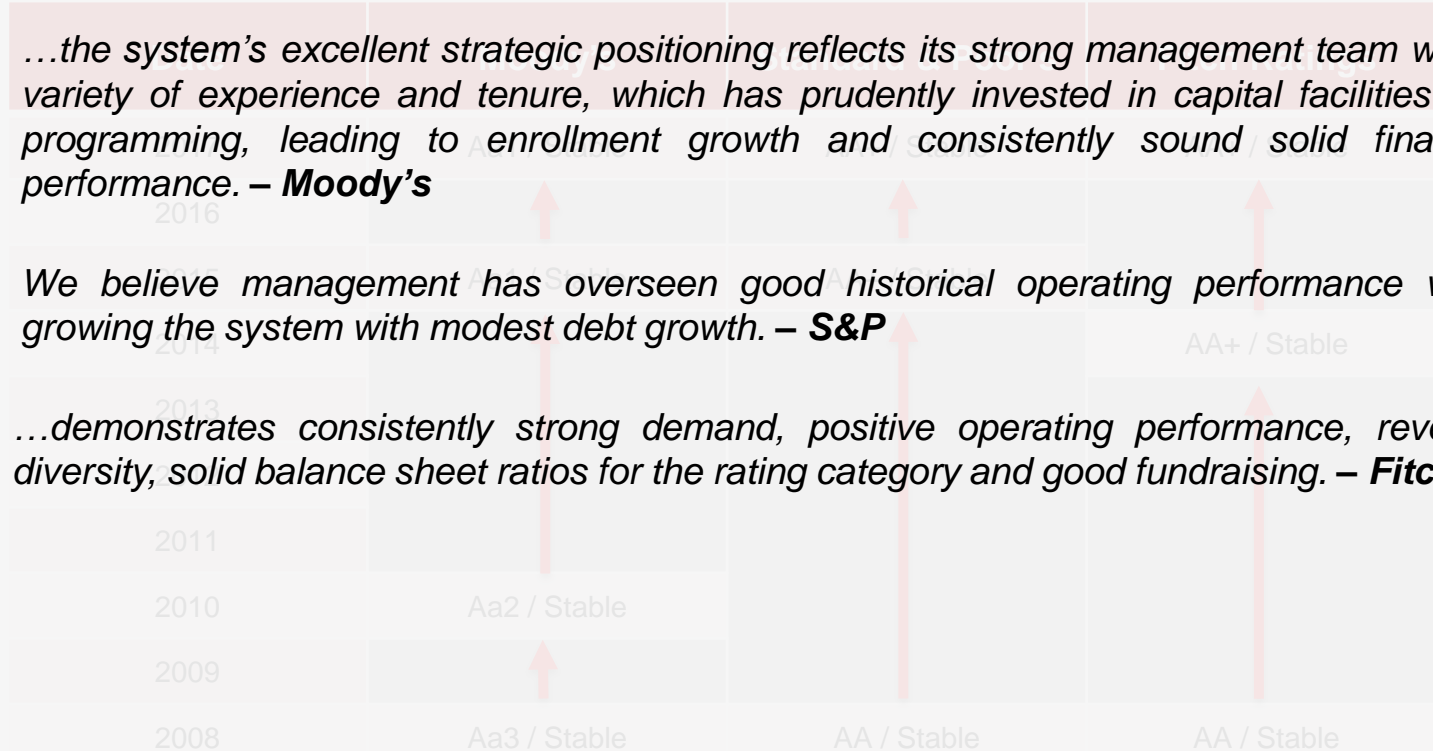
…the system's excellent strategic positioning reflects its strong management team w variety of experience and tenure, which has prudently invested in capital facilities programming, leading to enrollment growth and consistently sound solid fina performance. – Moody's

We believe management has overseen good historical operating performance w growing the system with modest debt growth. – S&P

…demonstrates consistently strong demand, positive operating performance, reve diversity, solid balance sheet ratios for the rating category and good fundraising. – Fitc

| | | | |
|---|---|---|---|
| 2017 | Aa1 / Stable | AA+ / Stable | AA+ / Stable |
| 2016 | | | |
| 2015 | Aa1 / Stable | AA+ / Stable | |
| 2014 | | | AA+ / Stable |
| 2013 | | | |
| 2012 | | | |
| 2011 | | | |
| 2010 | Aa2 / Stable | | |
| 2009 | | | |
| 2008 | Aa3 / Stable | AA / Stable | AA / Stable |